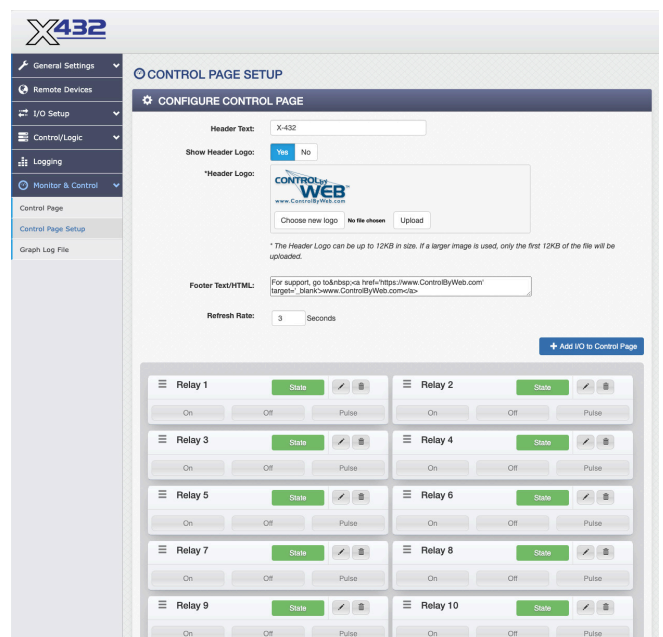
X432

General Settings
Remote Devices
I/O Setup
Control/Logic
Logging
Monitor & Control
Control Page
Control Page Setup
Graph Log File

CONTROL PAGE SETUP

CONFIGURE CONTROL PAGE

Header Text: X-432

Show Header Logo: Yes No

*Header Logo:
CONTROL by WEB
www.ControlByWeb.com
Choose new logo No file chosen Upload

* The Header Logo can be up to 12KB in size. If a larger image is used, only the first 12KB of the file will be uploaded.

Footer Text/HTML: For support, go to&nbsp;<a href='https://www.ControlByWeb.com' target='_blank'>www.ControlByWeb.com</a>

Refresh Rate: 3 Seconds

+ Add I/O to Control Page

Relay 1 State
On Off Pulse

Relay 2 State
On Off Pulse

Relay 3 State
On Off Pulse

Relay 4 State
On Off Pulse

Relay 5 State
On Off Pulse

Relay 6 State
On Off Pulse

Relay 7 State
On Off Pulse

Relay 8 State
On Off Pulse

Relay 9 State
On Off Pulse

Relay 10 State
On Off Pulse